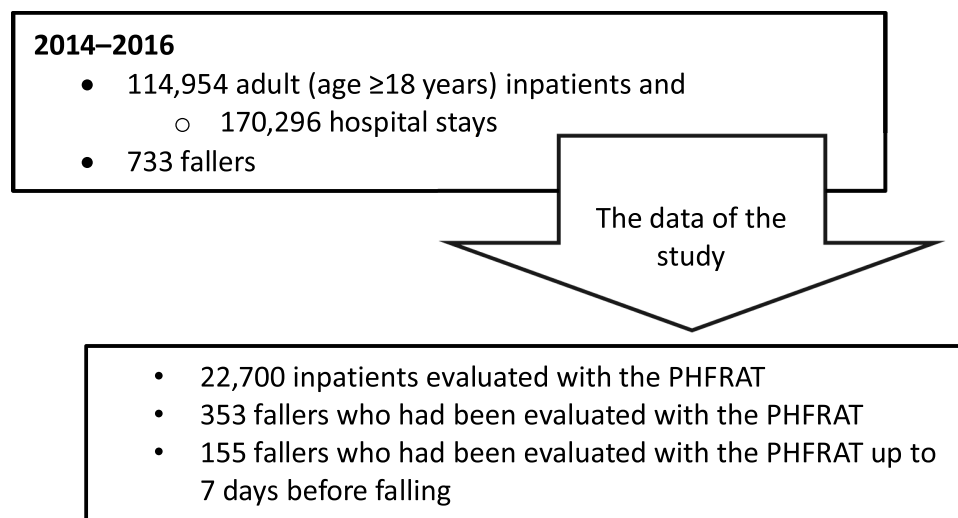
**2014–2016**

- 114,954 adult (age ≥18 years) inpatients and
  - 170,296 hospital stays
- 733 fallers

The data of the study

- 22,700 inpatients evaluated with the PHFRAT
- 353 fallers who had been evaluated with the PHFRAT
- 155 fallers who had been evaluated with the PHFRAT up to 7 days before falling